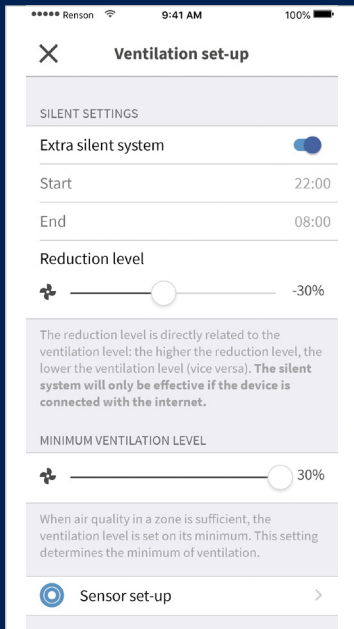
••••• Renson 9:41 AM 100%

Ventilation set-up

SILENT SETTINGS

Extra silent system

Start 22:00

End 08:00

Reduction level

-30%

The reduction level is directly related to the ventilation level: the higher the reduction level, the lower the ventilation level (vice versa). **The silent system will only be effective if the device is connected with the internet.**

MINIMUM VENTILATION LEVEL

30%

When air quality in a zone is sufficient, the ventilation level is set on its minimum. This setting determines the minimum of ventilation.

Sensor set-up